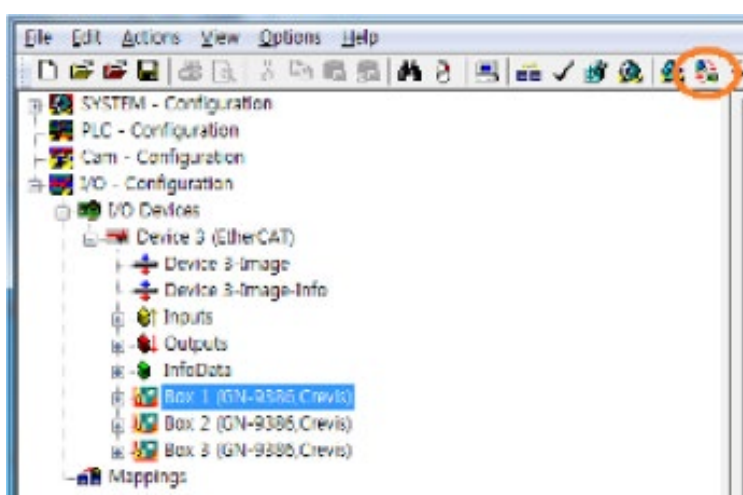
File Edit Actions View Options Help

SYSTEM - Configuration
PLC - Configuration
Cam - Configuration
I/O - Configuration
I/O Devices
Device 3 (EtherCAT)
Device 3-Image
Device 3-Image-Info
Inputs
Outputs
InfoData
Box 1 (GN-9386,Crevis)
Box 2 (GN-9386,Crevis)
Box 3 (GN-9386,Crevis)
Mappings